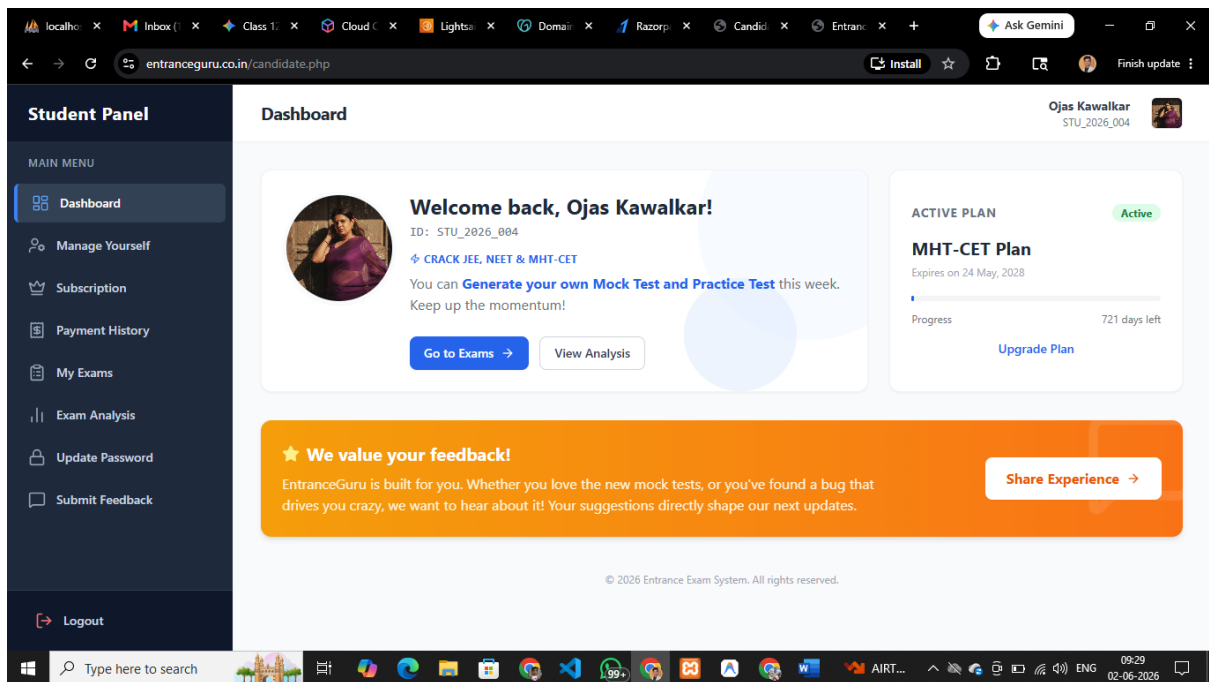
localho ×
Inbox ( ×
Class 1 ×
Cloud ×
Lightsa ×
Domai ×
Razorp ×
Candid ×
Entranc ×
+
Ask Gemini

entranceguru.co.in/candidate.php
Install
Finish update

Student Panel

MAIN MENU

Dashboard
Manage Yourself
Subscription
Payment History
My Exams
Exam Analysis
Update Password
Submit Feedback

Logout

Dashboard

Ojas Kawalkar
STU_2026_004

Welcome back, Ojas Kawalkar!
ID: STU_2026_004

CRACK JEE, NEET & MHT-CET

You can Generate your own Mock Test and Practice Test this week. Keep up the momentum!

Go to Exams →
View Analysis

ACTIVE PLAN
Active
MHT-CET Plan
Expires on 24 May, 2028
Progress
721 days left
Upgrade Plan

We value your feedback!

EntranceGuru is built for you. Whether you love the new mock tests, or you've found a bug that drives you crazy, we want to hear about it! Your suggestions directly shape our next updates.

Share Experience →

© 2026 Entrance Exam System. All rights reserved.

Type here to search
99+
AIRT...
ENG
09:29
02-06-2026